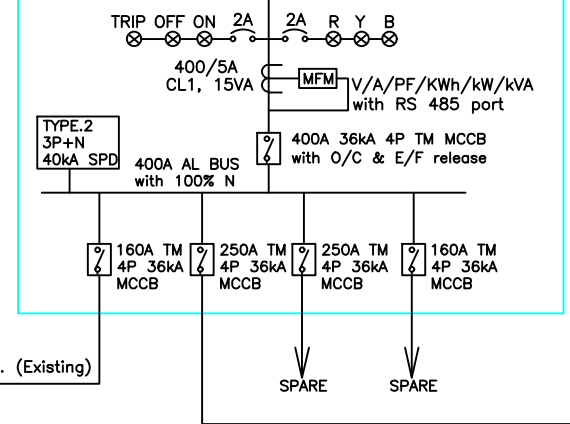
TRIP OFF ON 2A 2A R Y B

400/5A
CL1, 15VA

MFM

V/A/PF/KWh/kW/kVA
with RS 485 port

TYPE.2
3P+N
40kA SPD

400A 36kA 4P TM MCCB
with O/C & E/F release

400A AL BUS
with 100% N

160A TM
4P 36kA
MCCB

250A TM
4P 36kA
MCCB

250A TM
4P 36kA
MCCB

160A TM
4P 36kA
MCCB

. (Existing)

SPARE

SPARE